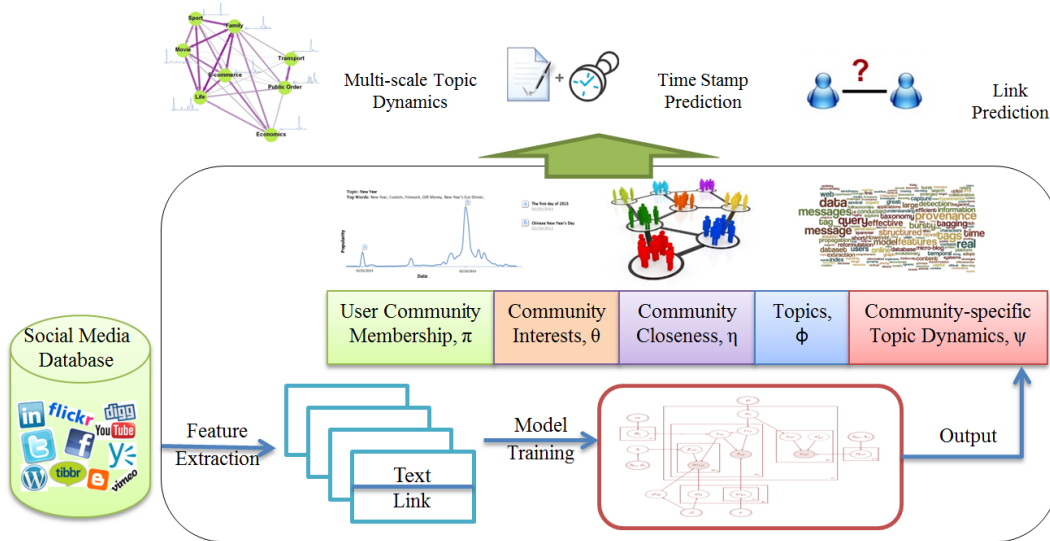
Sport
Family
Movie
Transport
E-commerce
Public Order
Life
Economics

Multi-scale Topic Dynamics

Time Stamp Prediction

Link Prediction

Topic: New Year
Top Words: New Year, Custom, Firework, Gift Money, New Year's Eve Dinner,

The first day of 2013

Chinese New Year's Day

Popularity
Date

messages
data
provenance
message
query
tags
real
time

| User Community Membership, $\pi$ | Community Interests, $\theta$ | Community Closeness, $\eta$ | Topics, $\phi$ | Community-specific Topic Dynamics, $\psi$ |
|---|---|---|---|---|

Social Media Database

flickr
digg
YouTube
tibbr
vimeo

Feature Extraction

Text
Link

Model Training

Output